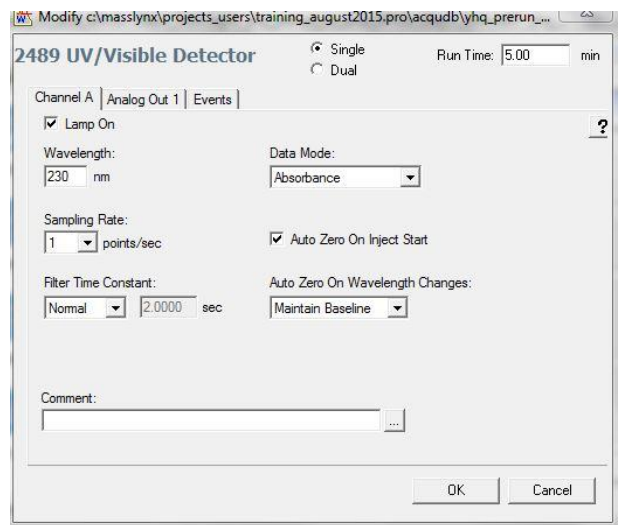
Modify c:\masslynx\projects_users\training_august2015.pro\acqudb\yhq_prerun_...

2489 UV/Visible Detector

Single
Dual

Run Time: 5.00 min

Channel A | Analog Out 1 | Events

Lamp On

?

Wavelength:
230 nm

Data Mode:
Absorbance

Sampling Rate:
1 points/sec

Auto Zero On Inject Start

Filter Time Constant:
Normal 2.0000 sec

Auto Zero On Wavelength Changes:
Maintain Baseline

Comment:

...

OK

Cancel